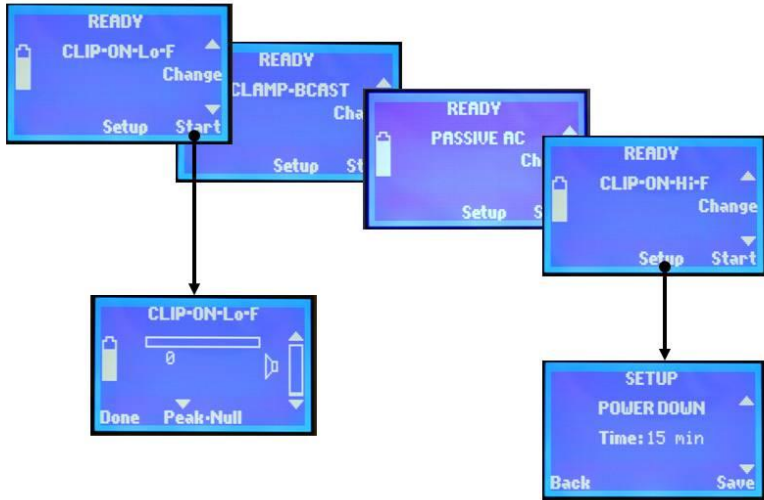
READY
CLIP-ON-Lo-F
Change
Setup Start

READY
CLAMP-BCAST
Cha
Setup St

READY
PASSIVE AC
Ch
Setup S

READY
CLIP-ON-Hi-F
Change
Setup Start

CLIP-ON-Lo-F
0
Done Peak-Null

SETUP
POWER DOWN
Time: 15 min
Back Save